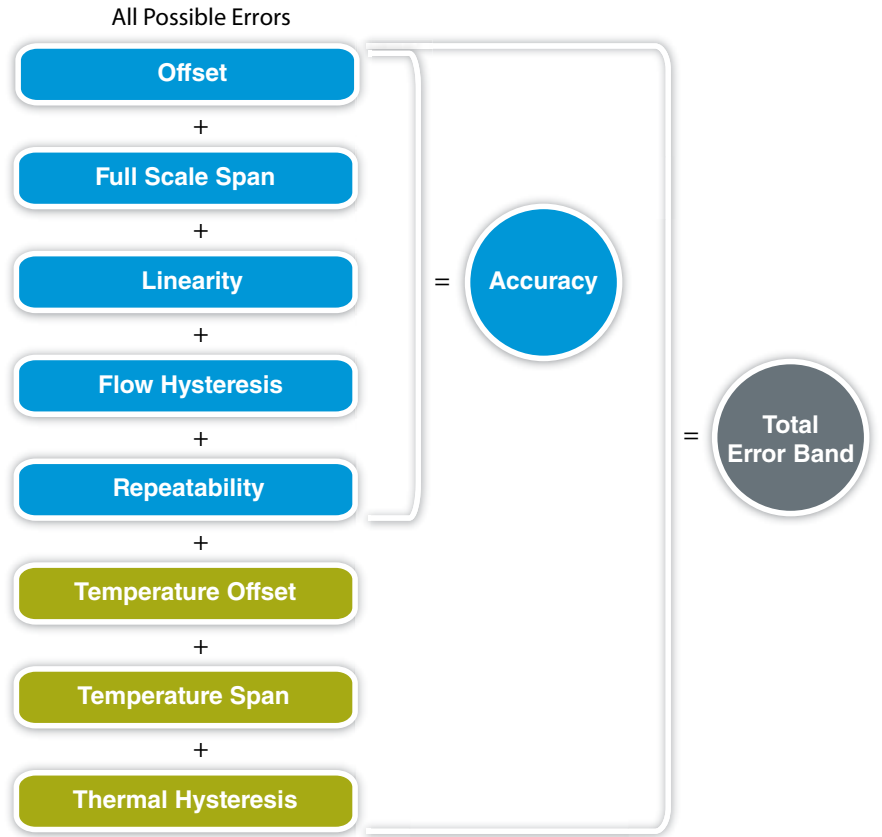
All Possible Errors

Offset

+

Full Scale Span

+

Linearity

+

Flow Hysteresis

+

Repeatability

+

Temperature Offset

+

Temperature Span

+

Thermal Hysteresis

=

Accuracy

=

Total Error Band